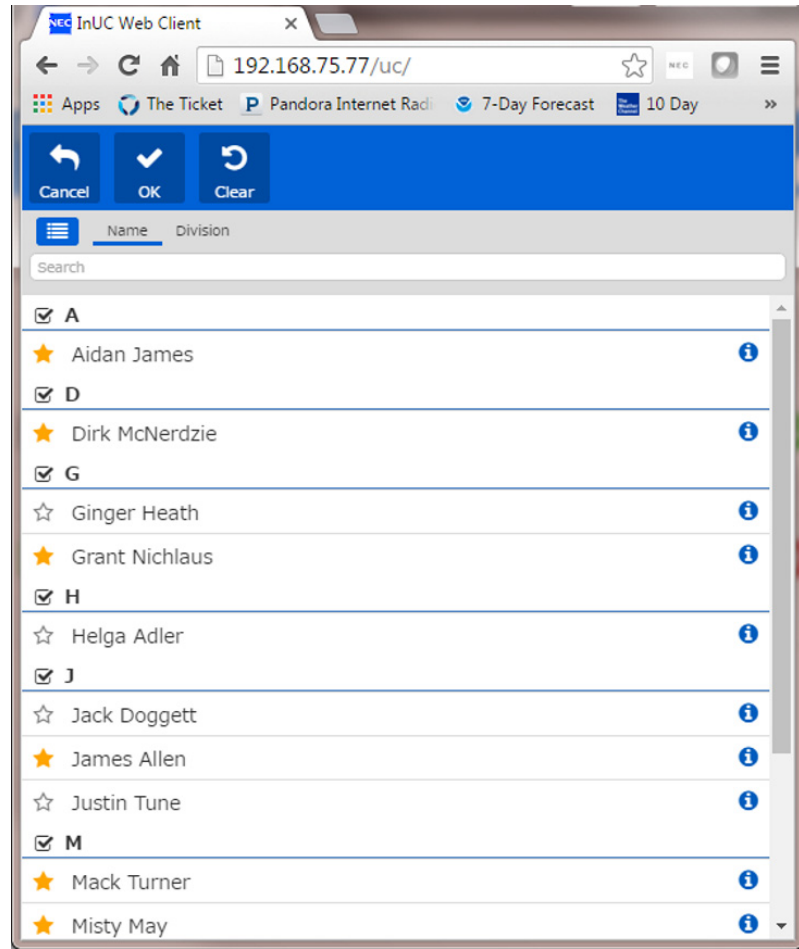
NEC InUC Web Client ×

192.168.75.77/uc/

Apps The Ticket Pandora Internet Radi 7-Day Forecast 10 Day »

Cancel OK Clear

Name Division

Search

A
Aidan James
D
Dirk McNerdzie
G
Ginger Heath
Grant Nichlaus
H
Helga Adler
J
Jack Doggett
James Allen
Justin Tune
M
Mack Turner
Misty May